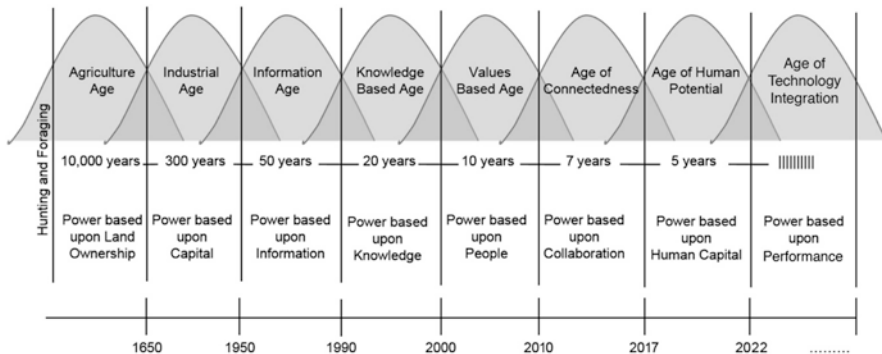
Hunting and Foraging

| Agriculture Age | Industrial Age | Information Age | Knowledge Based Age | Values Based Age | Age of Connectedness | Age of Human Potential | Age of Technology Integration |
|---|---|---|---|---|---|---|---|
| 10,000 years | 300 years | 50 years | 20 years | 10 years | 7 years | 5 years | IIIIIIIII |
| Power based upon Land Ownership | Power based upon Capital | Power based upon Information | Power based upon Knowledge | Power based upon People | Power based upon Collaboration | Power based upon Human Capital | Power based upon Performance |

1650 1950 1990 2000 2010 2017 2022 ........